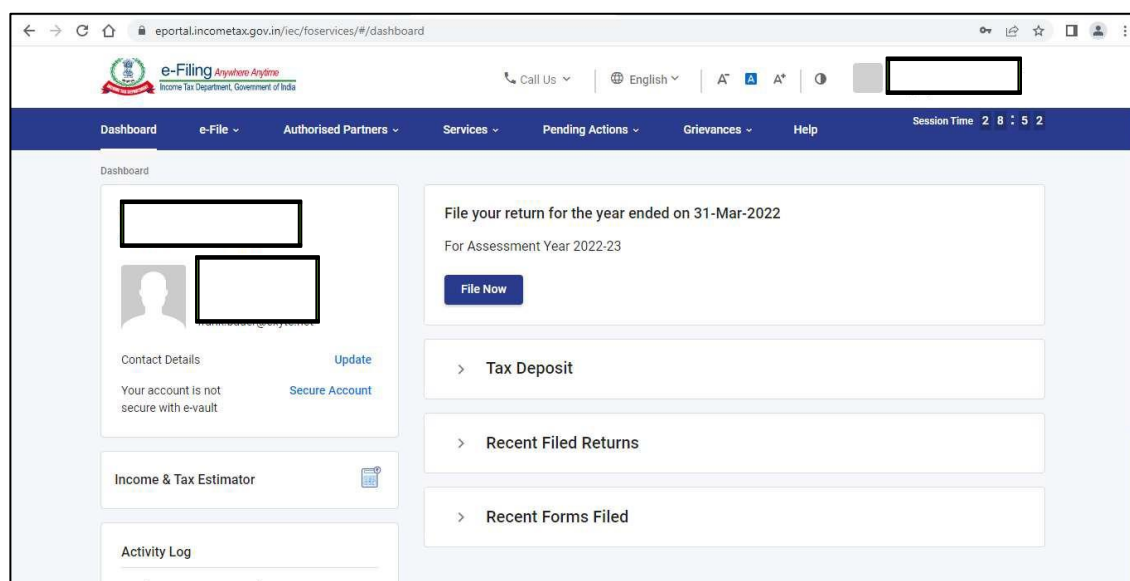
eportal.incometax.gov.in/iec/foservices/#/dashboard

e-Filing Anywhere Anytime
Income Tax Department, Government of India

Call Us

English

A⁻ A A⁺

Dashboard e-File Authorised Partners Services Pending Actions Grievances Help

Session Time 2 8 : 5 2

Dashboard

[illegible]

Contact Details Update

Your account is not secure with e-vault Secure Account

Income & Tax Estimator

Activity Log

File your return for the year ended on 31-Mar-2022

For Assessment Year 2022-23

File Now

Tax Deposit

Recent Filed Returns

Recent Forms Filed